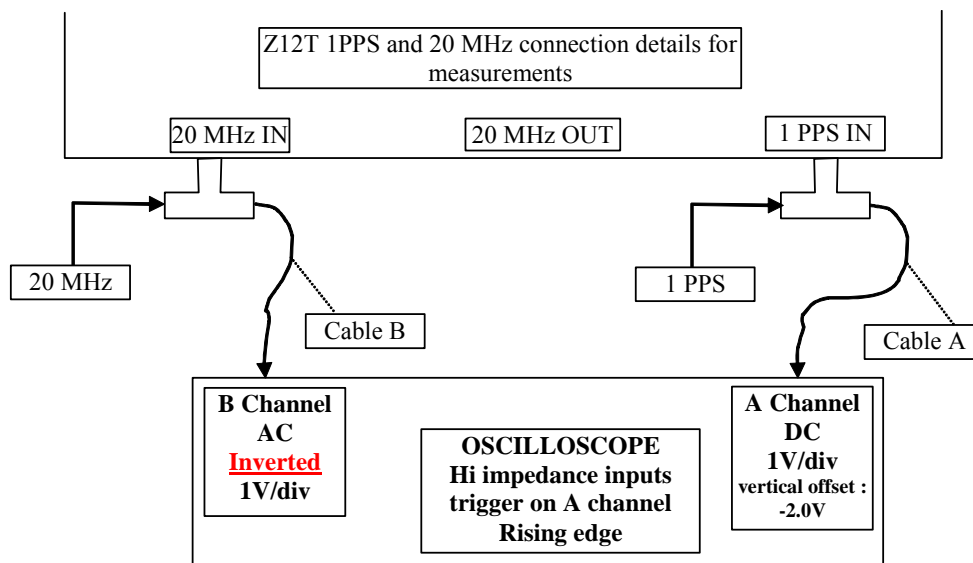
Z12T 1PPS and 20 MHz connection details for measurements

20 MHz IN

20 MHz OUT

1 PPS IN

20 MHz

1 PPS

Cable B

Cable A

B Channel
AC
Inverted
1V/div

OSCILLOSCOPE
Hi impedance inputs
trigger on A channel
Rising edge

A Channel
DC
1V/div
vertical offset :
-2.0V